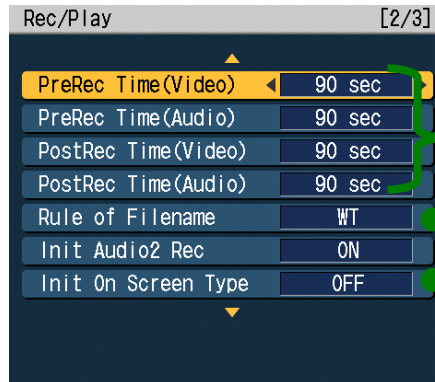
Rec/Play [2/3]

| | |
|---|---|
| PreRec Time(Video) | 90 sec |
| PreRec Time(Audio) | 90 sec |
| PostRec Time(Video) | 90 sec |
| PostRec Time(Audio) | 90 sec |
| Rule of Filename | WT |
| Init Audio2 Rec | ON |
| Init On Screen Type | OFF |